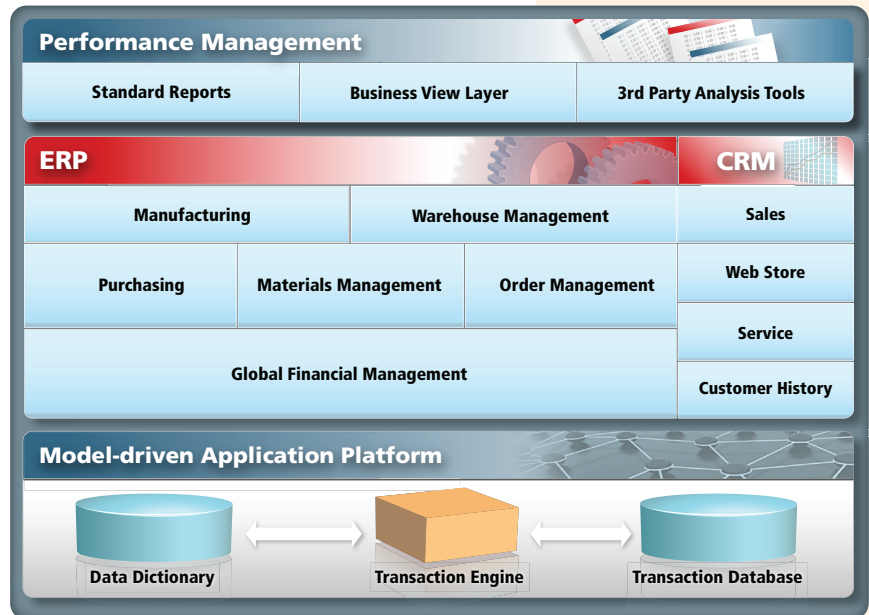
Performance Management

Standard Reports

Business View Layer

3rd Party Analysis Tools

ERP

CRM

Manufacturing

Warehouse Management

Sales

Purchasing

Materials Management

Order Management

Web Store

Service

Global Financial Management

Customer History

Model-driven Application Platform

Data Dictionary

Transaction Engine

Transaction Database